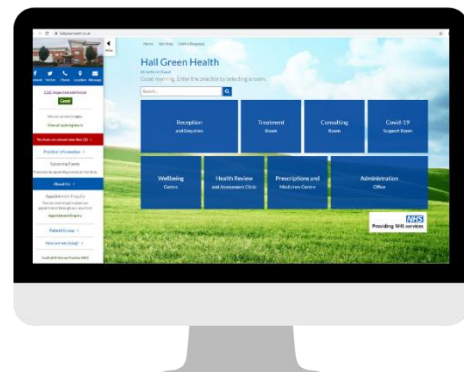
Hall Green Health

Good morning. Enter the practice by selecting a room.

Search...

Reception
and Enquiries

Treatment
Room

Consulting
Room

Covid-19
Support Room

Wellbeing
Centre

Health Review
and Assessment Clinic

Prescriptions and
Medicines Centre

Administration
Office

NHS
Providing NHS services

CQC Inspected and Rated
Good

Practice Information

Opening Times

About Us

Appointment Enquiry

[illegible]